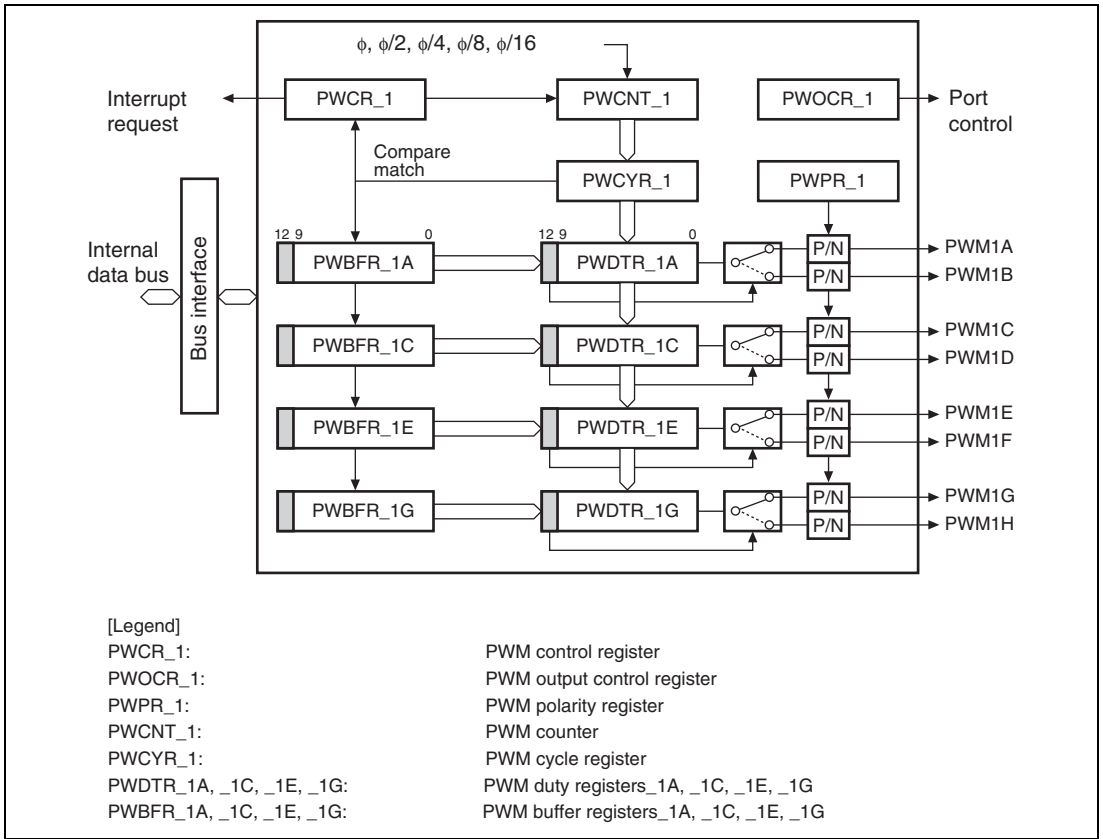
$\phi$, $\phi/2$, $\phi/4$, $\phi/8$, $\phi/16$

Interrupt request

PWCR_1

PWCNT_1

PWOCR_1

Port control

Compare match

PWCYR_1

PWPR_1

Internal data bus

Bus interface

12 9 0

PWBFR_1A

12 9 0

PWDTR_1A

P/N

PWM1A

P/N

PWM1B

PWBFR_1C

PWDTR_1C

P/N

PWM1C

P/N

PWM1D

PWBFR_1E

PWDTR_1E

P/N

PWM1E

P/N

PWM1F

PWBFR_1G

PWDTR_1G

P/N

PWM1G

P/N

PWM1H

[Legend]

| | |
|---|---|
| PWCR_1: | PWM control register |
| PWOCR_1: | PWM output control register |
| PWPR_1: | PWM polarity register |
| PWCNT_1: | PWM counter |
| PWCYR_1: | PWM cycle register |
| PWDTR_1A, _1C, _1E, _1G: | PWM duty registers_1A, _1C, _1E, _1G |
| PWBFR_1A, _1C, _1E, _1G: | PWM buffer registers_1A, _1C, _1E, _1G |